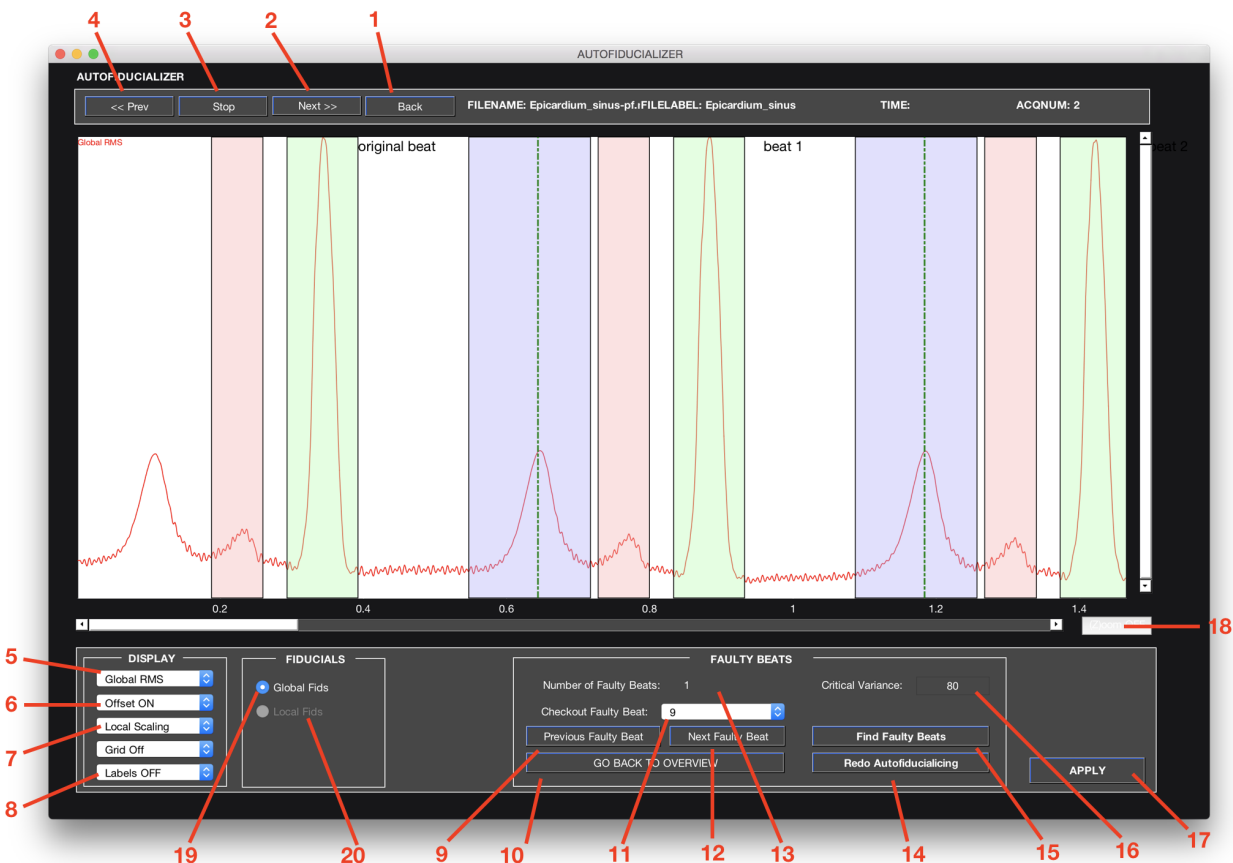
4 3 2 1

AUTOFIDUCIALIZER

AUTOFIDUCIALIZER

<< Prev | Stop | Next >> | Back

FILENAME: Epicardium_sinus-pf.ıFILELABEL: Epicardium_sinus

TIME:

ACQNUM: 2

Global RMS

original beat

beat 1

eat 2

0.2 0.4 0.6 0.8 1 1.2 1.4

Zoom

18

5
6
7
8

DISPLAY

Global RMS

Offset ON

Local Scaling

Grid Off

Labels OFF

FIDUCIALS

Global Fids

Local Fids

FAULTY BEATS

Number of Faulty Beats: 1

Checkout Faulty Beat: 9

Previous Faulty Beat

Next Faulty Beat

GO BACK TO OVERVIEW

Critical Variance: 80

Find Faulty Beats

Redo Autofiducialicing

APPLY

19 20 9 10 11 12 13 14 15 16 17